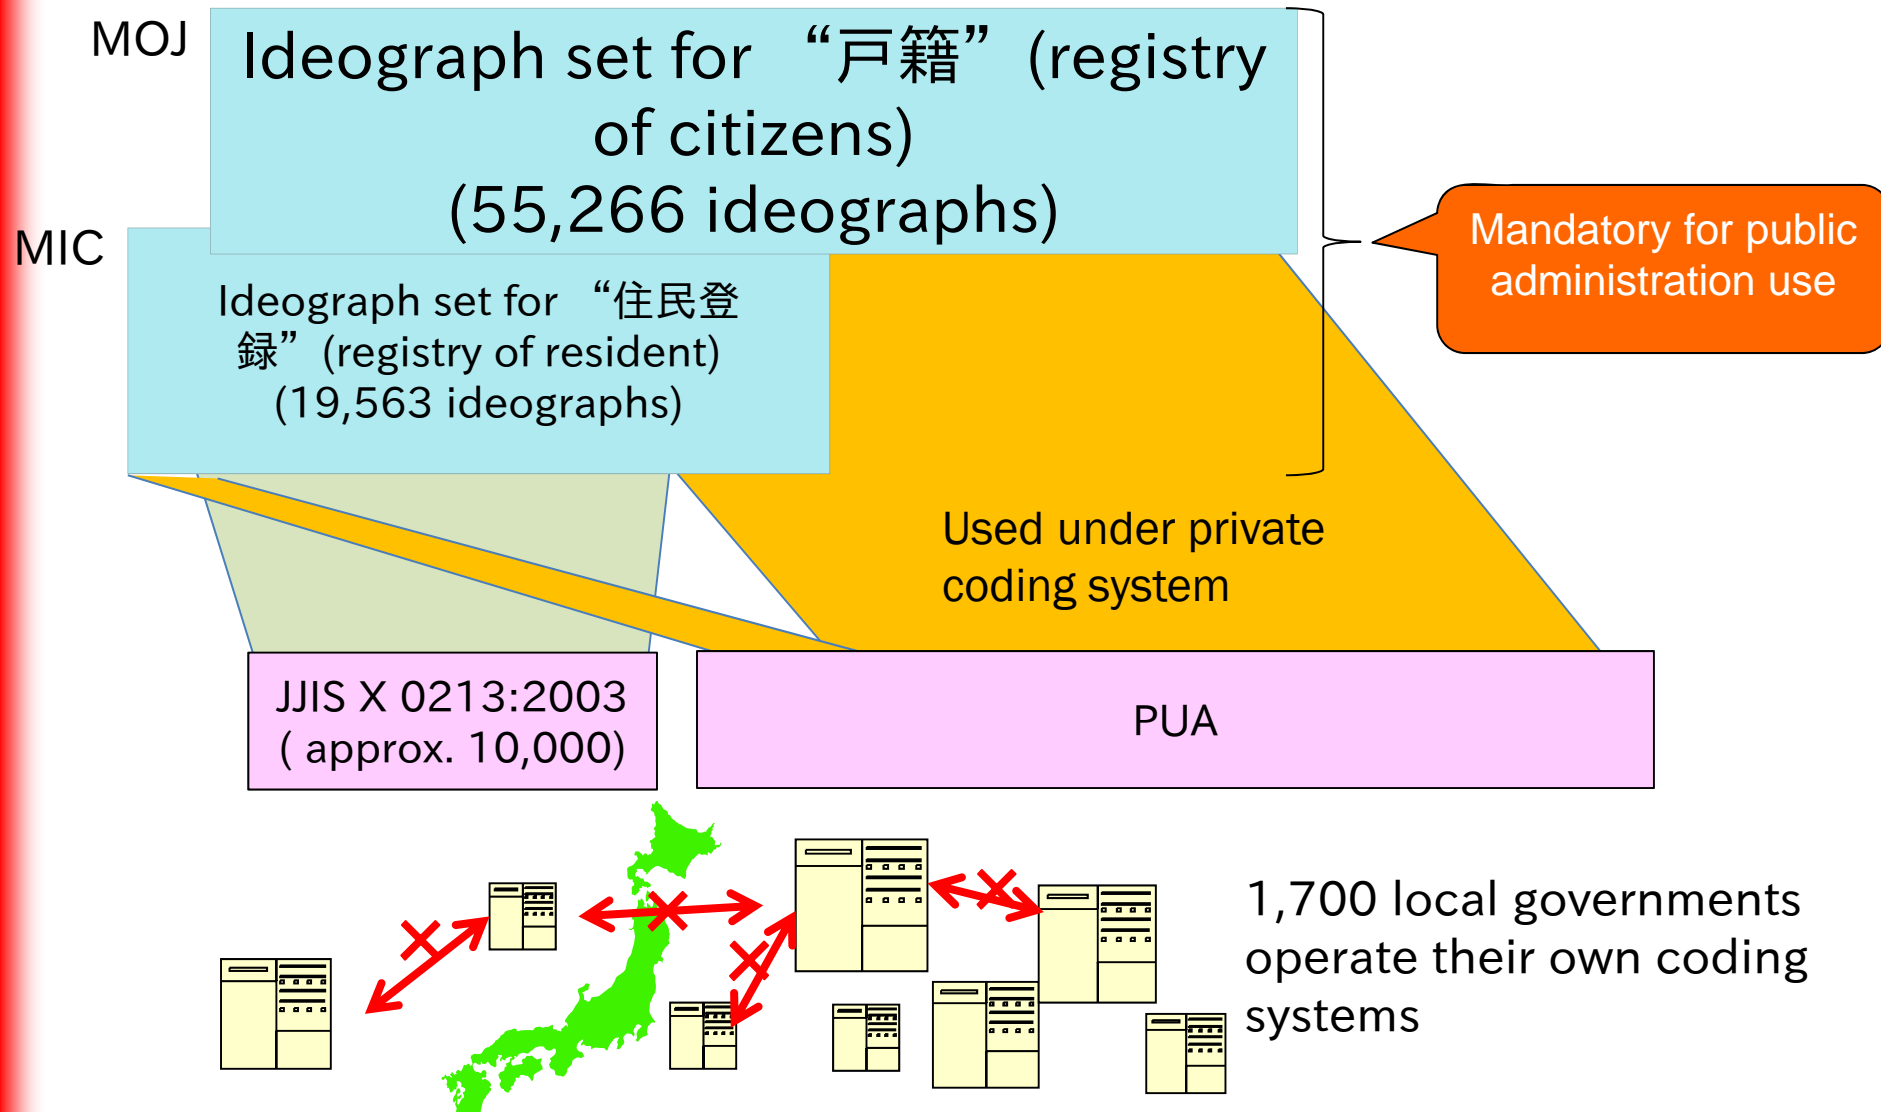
MOJ

Ideograph set for “戸籍”(registry of citizens)
(55,266 ideographs)

MIC

Ideograph set for “住民登録”(registry of resident)
(19,563 ideographs)

Mandatory for public administration use

Used under private coding system

JJIS X 0213:2003
( approx. 10,000)

PUA

1,700 local governments operate their own coding systems